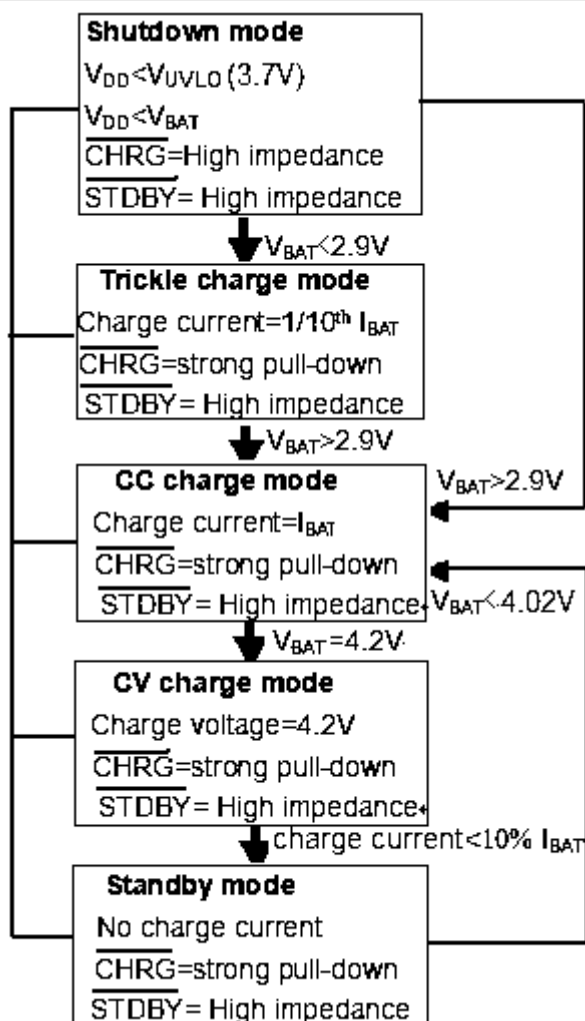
Shutdown mode
$V_{DD}<V_{UVLO}$ (3.7V)
$V_{DD}<V_{BAT}$
$\overline{CHRG}$=High impedance
$\overline{STDBY}$= High impedance

$V_{BAT}<2.9V$

Trickle charge mode
Charge current=1/10$^{th}$ $I_{BAT}$
$\overline{CHRG}$=strong pull-down
$\overline{STDBY}$= High impedance

$V_{BAT}>2.9V$

CC charge mode
Charge current=$I_{BAT}$
$\overline{CHRG}$=strong pull-down
$\overline{STDBY}$= High impedance

$V_{BAT}>2.9V$

$V_{BAT}<4.02V$

$V_{BAT}=4.2V$

CV charge mode
Charge voltage=4.2V
$\overline{CHRG}$=strong pull-down
$\overline{STDBY}$= High impedance

charge current<10% $I_{BAT}$

Standby mode
No charge current
$\overline{CHRG}$=strong pull-down
$\overline{STDBY}$= High impedance